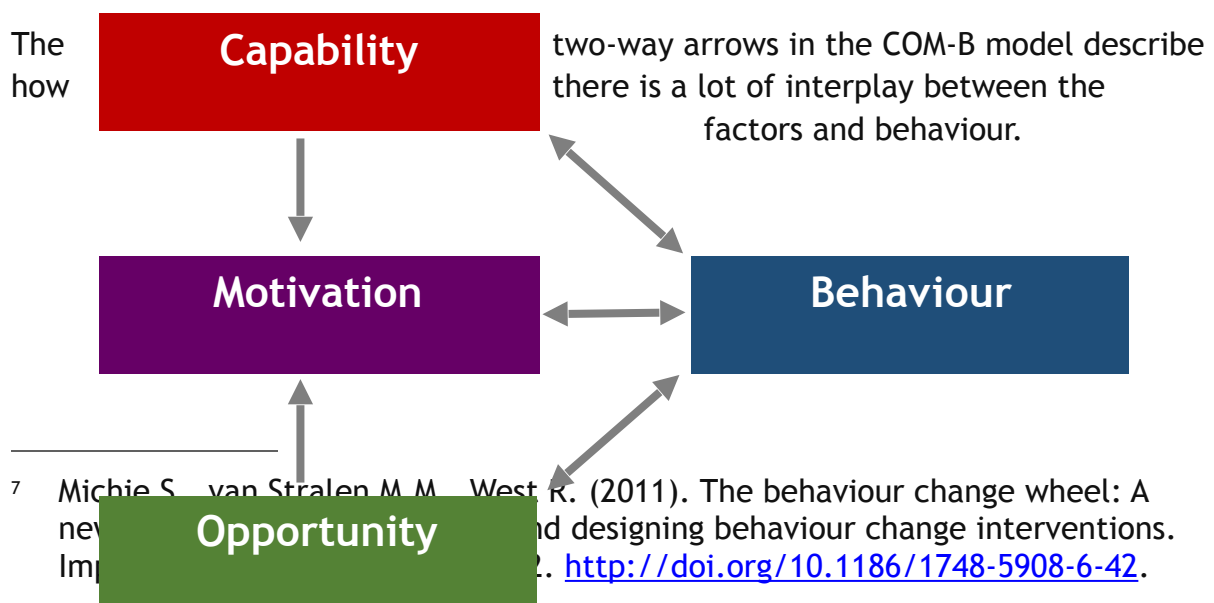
The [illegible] two-way arrows in the COM-B model describe how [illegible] there is a lot of interplay between the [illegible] factors and behaviour.

Capability

Motivation

Behaviour

Opportunity

7 Michie S., van Stralen M.M., West R. (2011). The behaviour change wheel: A ne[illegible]nd designing behaviour change interventions. Imp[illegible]2. http://doi.org/10.1186/1748-5908-6-42.